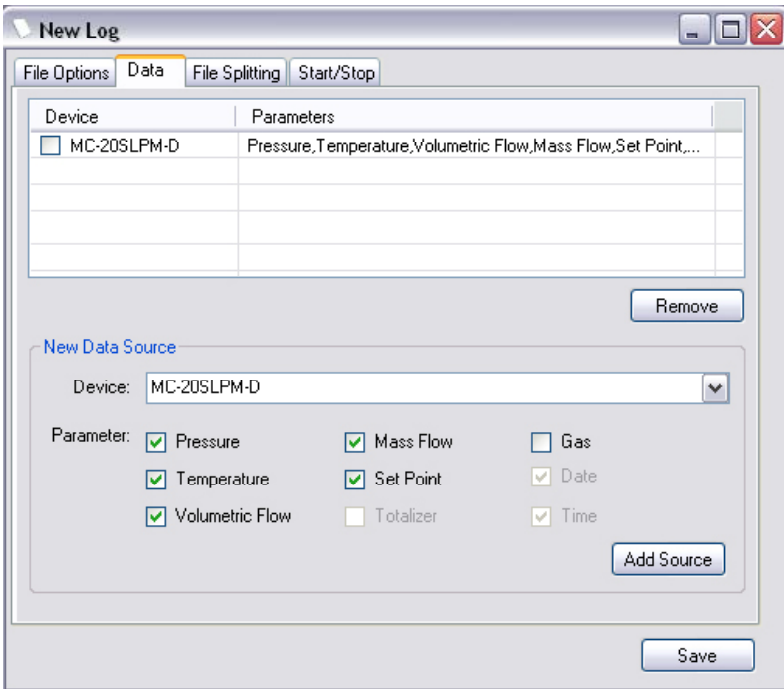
New Log

File Options | Data | File Splitting | Start/Stop

| Device | Parameters |
|---|---|
| MC-20SLPM-D | Pressure,Temperature,Volumetric Flow,Mass Flow,Set Point,... |

Remove

New Data Source

Device: MC-20SLPM-D

Parameter: Pressure
Temperature
Volumetric Flow
Mass Flow
Set Point
Totalizer
Gas
Date
Time

Add Source

Save